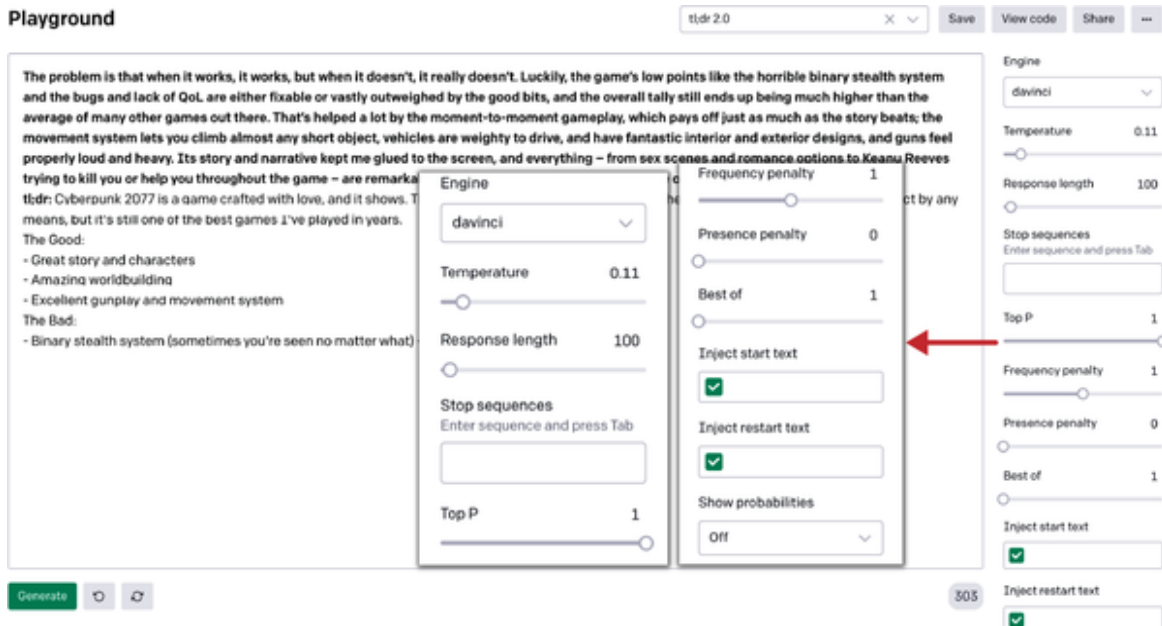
Playground

tl;dr 2.0

Save

View code

Share

...

The problem is that when it works, it works, but when it doesn't, it really doesn't. Luckily, the game's low points like the horrible binary stealth system and the bugs and lack of QoL are either fixable or vastly outweighed by the good bits, and the overall tally still ends up being much higher than the average of many other games out there. That's helped a lot by the moment-to-moment gameplay, which pays off just as much as the story beats; the movement system lets you climb almost any short object, vehicles are weighty to drive, and have fantastic interior and exterior designs, and guns feel properly loud and heavy. Its story and narrative kept me glued to the screen, and everything – from sex scenes and romance options to Keanu Reeves trying to kill you or help you throughout the game – are remarka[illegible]

tl;dr: Cyberpunk 2077 is a game crafted with love, and it shows. T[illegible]ct by any means, but it's still one of the best games I've played in years.

The Good:
- Great story and characters
- Amazing worldbuilding
- Excellent gunplay and movement system

The Bad:
- Binary stealth system (sometimes you're seen no matter what)

Engine
davinci

Temperature 0.11

Response length 100

Stop sequences
Enter sequence and press Tab

Top P 1

Frequency penalty 1

Presence penalty 0

Best of 1

Inject start text

Inject restart text

Show probabilities
Off

Engine
davinci

Temperature 0.11

Response length 100

Stop sequences
Enter sequence and press Tab

Top P 1

Frequency penalty 1

Presence penalty 0

Best of 1

Inject start text

Inject restart text

Generate

303